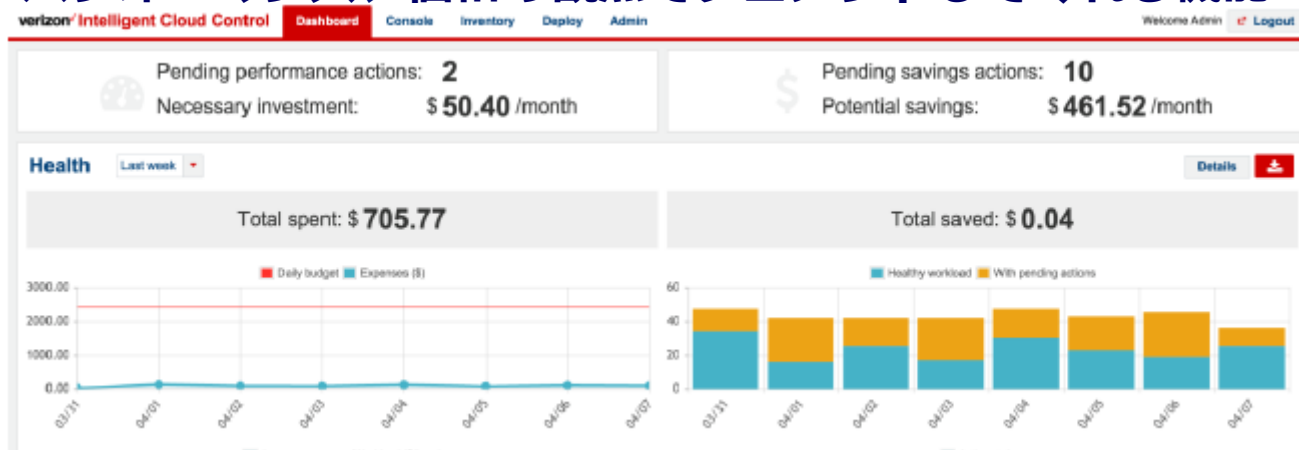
verizon Intelligent Cloud Control Dashboard Console Inventory Deploy Admin Welcome Admin Logout

Pending performance actions: 2
Necessary investment: $ 50.40 /month

Pending savings actions: 10
Potential savings: $ 461.52 /month

Health Last week

Details

Total spent: $ 705.77

Total saved: $ 0.04

Daily budget Expenses ($)

3000.00
2000.00
1000.00
0.00

03/31 04/01 04/02 04/03 04/04 04/05 04/06 04/07

Healthy workload With pending actions

60
40
20
0

03/31 04/01 04/02 04/03 04/04 04/05 04/06 04/07